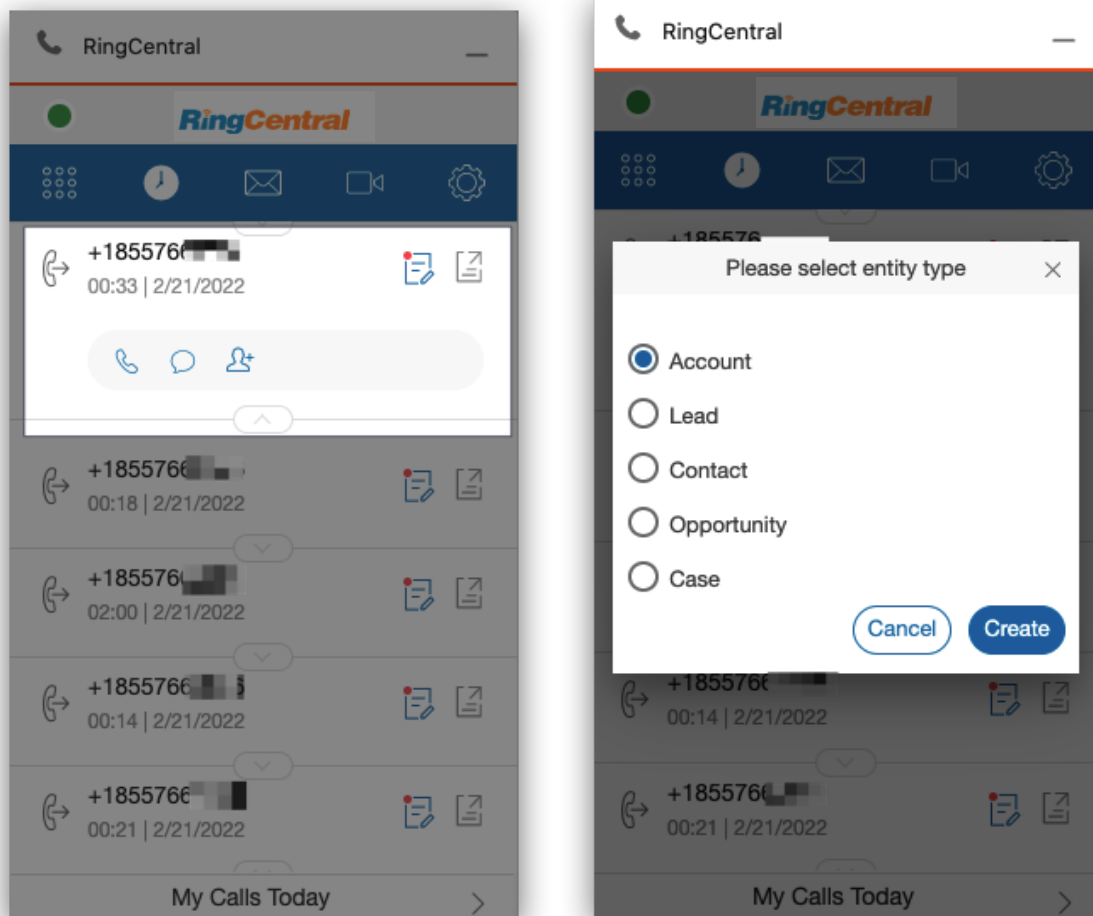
RingCentral

RingCentral

+185576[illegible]
00:33 | 2/21/2022

+185576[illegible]
00:18 | 2/21/2022

+185576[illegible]
02:00 | 2/21/2022

+185576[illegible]
00:14 | 2/21/2022

+185576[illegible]
00:21 | 2/21/2022

My Calls Today

RingCentral

RingCentral

+185576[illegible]

Please select entity type

Account
Lead
Contact
Opportunity
Case

Cancel
Create

+185576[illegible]
00:14 | 2/21/2022

+185576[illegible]
00:21 | 2/21/2022

My Calls Today